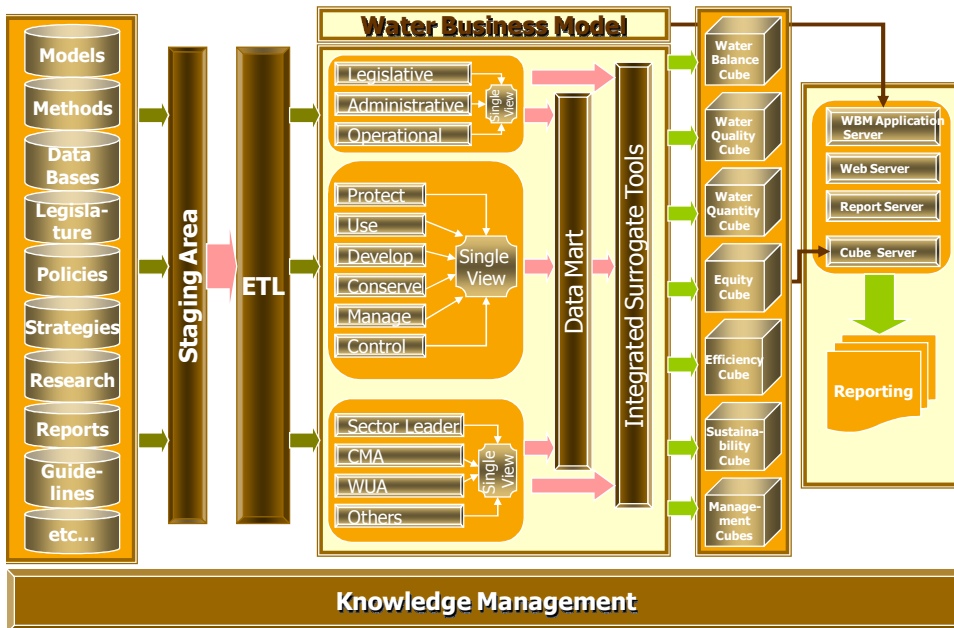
Models
Methods
Data Bases
Legisla-ture
Policies
Strategies
Research
Reports
Guide-lines
etc…

Staging Area

ETL

Water Business Model

Legislative
Administrative
Operational
Single View

Protect
Use
Develop
Conserve
Manage
Control
Single View

Sector Leader
CMA
WUA
Others
Single View

Data Mart

Integrated Surrogate Tools

Water Balance Cube
Water Quality Cube
Water Quantity Cube
Equity Cube
Efficiency Cube
Sustaina-bility Cube
Manage-ment Cubes

WBM Application Server
Web Server
Report Server
Cube Server

Reporting

Knowledge Management